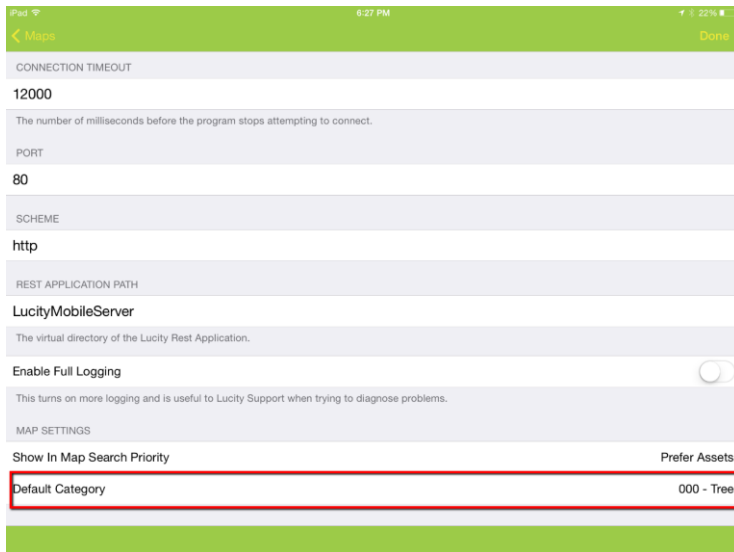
iPad
6:27 PM
22%

Maps
Done

CONNECTION TIMEOUT

12000

The number of milliseconds before the program stops attempting to connect.

PORT

80

SCHEME

http

REST APPLICATION PATH

LucityMobileServer

The virtual directory of the Lucity Rest Application.

Enable Full Logging

This turns on more logging and is useful to Lucity Support when trying to diagnose problems.

MAP SETTINGS

Show In Map Search Priority
Prefer Assets

Default Category
000 - Tree